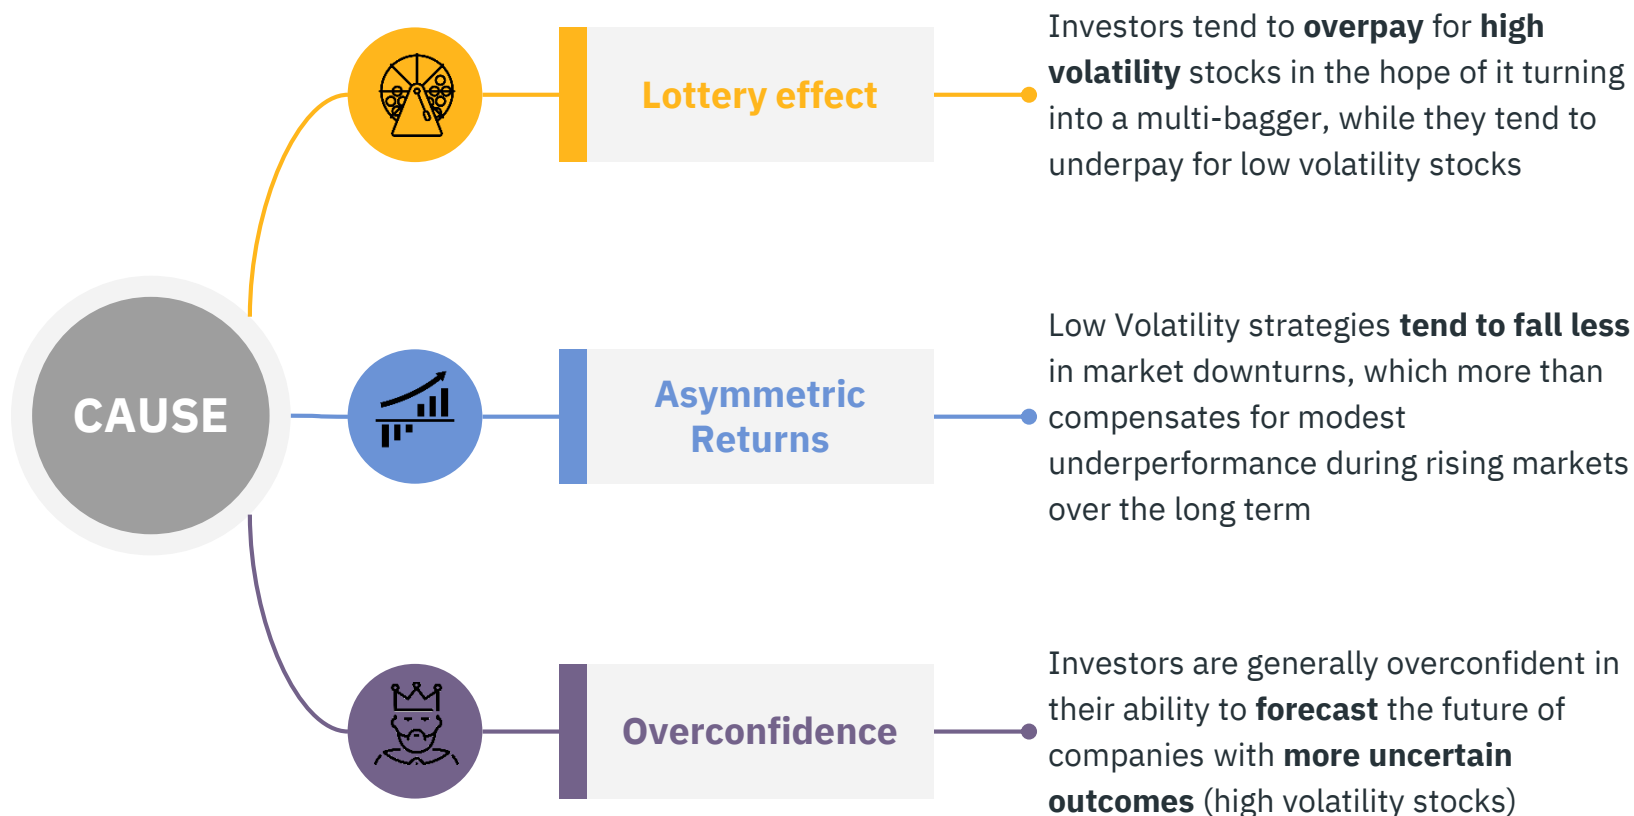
CAUSE

Lottery effect

Investors tend to **overpay** for **high volatility** stocks in the hope of it turning into a multi-bagger, while they tend to underpay for low volatility stocks

Asymmetric Returns

Low Volatility strategies **tend to fall less** in market downturns, which more than compensates for modest underperformance during rising markets over the long term

Overconfidence

Investors are generally overconfident in their ability to **forecast** the future of companies with **more uncertain outcomes** (high volatility stocks)